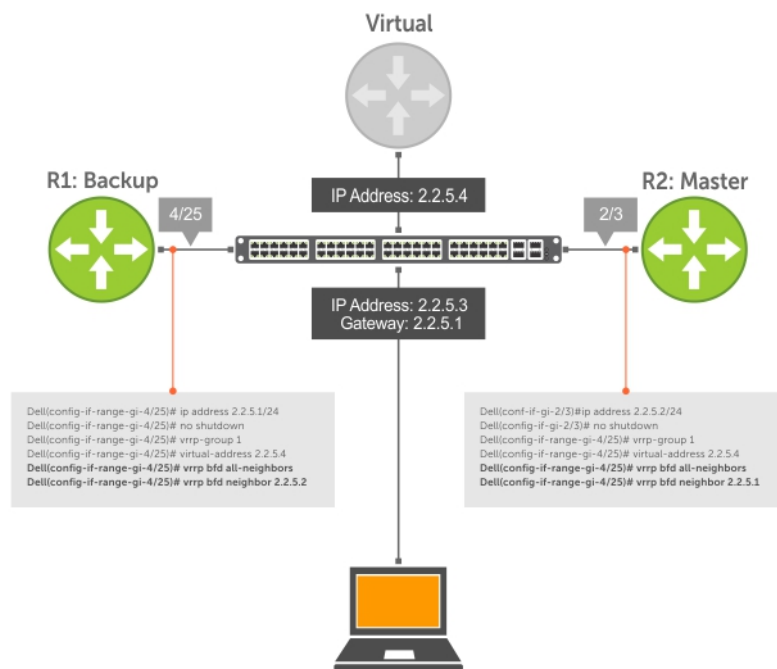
Virtual

R1: Backup

4/25

IP Address: 2.2.5.4

R2: Master

2/3

IP Address: 2.2.5.3
Gateway: 2.2.5.1

Dell(config-if-range-gi-4/25)# ip address 2.2.5.1/24
Dell(config-if-range-gi-4/25)# no shutdown
Dell(config-if-range-gi-4/25)# vrrp-group 1
Dell(config-if-range-gi-4/25)# virtual-address 2.2.5.4
Dell(config-if-range-gi-4/25)# vrrp bfd all-neighbors
Dell(config-if-range-gi-4/25)# vrrp bfd neighbor 2.2.5.2

Dell(conf-if-gi-2/3)#ip address 2.2.5.2/24
Dell(config-if-gi-2/3)# no shutdown
Dell(config-if-range-gi-4/25)# vrrp-group 1
Dell(config-if-range-gi-4/25)# virtual-address 2.2.5.4
Dell(config-if-range-gi-4/25)# vrrp bfd all-neighbors
Dell(config-if-range-gi-4/25)# vrrp bfd neighbor 2.2.5.1